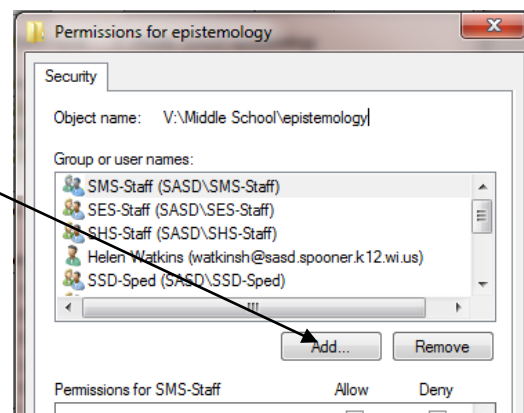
Permissions for epistemology

Security

Object name: V:\Middle School\epistemology

Group or user names:

SMS-Staff (SASD\SMS-Staff)
SES-Staff (SASD\SES-Staff)
SHS-Staff (SASD\SHS-Staff)
Helen Watkins (watkinsh@sasd.spooner.k12.wi.us)
SSD-Sped (SASD\SSD-Sped)

Add...
Remove

Permissions for SMS-Staff
Allow
Deny